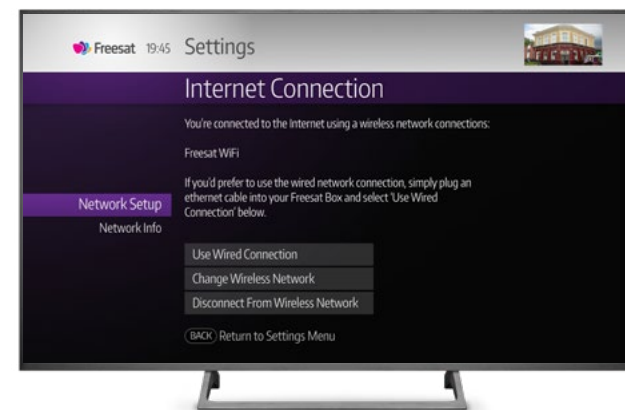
Freesat 19:45 Settings

Internet Connection

You're connected to the Internet using a wireless network connections:

Freesat WiFi

If you'd prefer to use the wired network connection, simply plug an ethernet cable into your Freesat Box and select 'Use Wired Connection' below.

Network Setup

Network Info

Use Wired Connection

Change Wireless Network

Disconnect From Wireless Network

BACK Return to Settings Menu